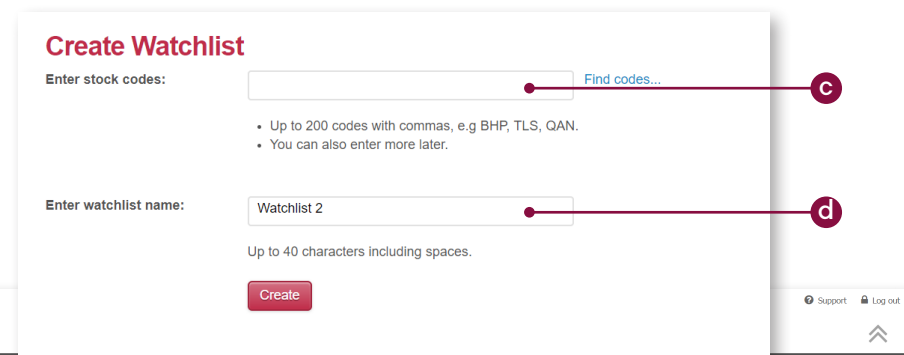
Create Watchlist

Enter stock codes:

Find codes...

c

- Up to 200 codes with commas, e.g BHP, TLS, QAN.
- You can also enter more later.

Enter watchlist name:

Watchlist 2

d

Up to 40 characters including spaces.

Create

Support Log out